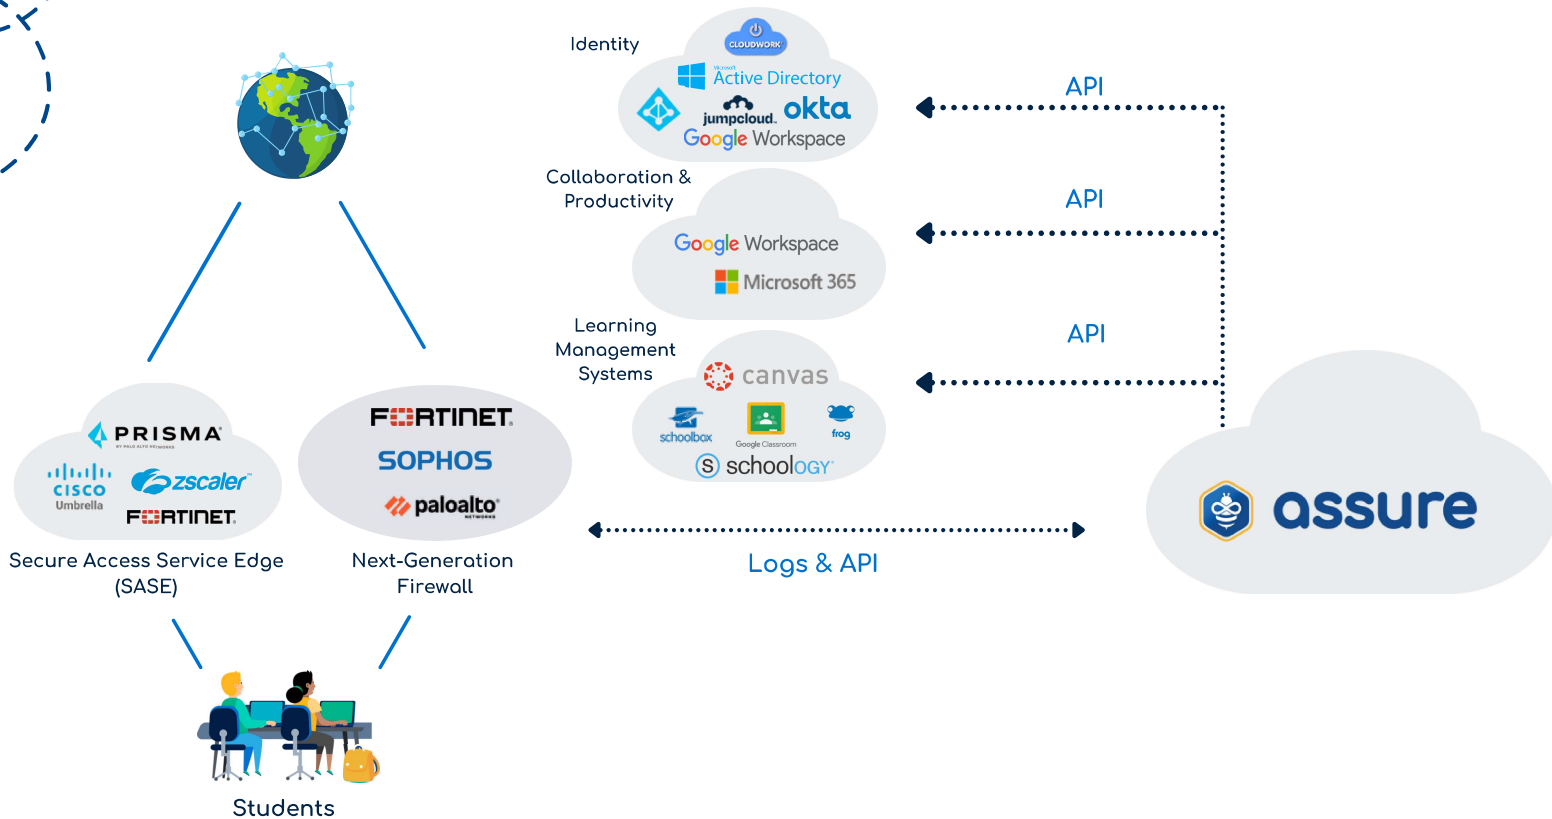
Identity

CLOUDWORX

Microsoft Active Directory

jumpcloud. okta

Google Workspace

API

Collaboration & Productivity

Google Workspace

Microsoft 365

API

Learning Management Systems

canvas

schoolbox

Google Classroom

frog

schoology

API

PRISMA

BY PALO ALTO NETWORKS

CISCO Umbrella

zscaler

FORTINET

Secure Access Service Edge (SASE)

FORTINET

SOPHOS

paloalto NETWORKS

Next-Genration Firewall

Logs & API

assure

Students